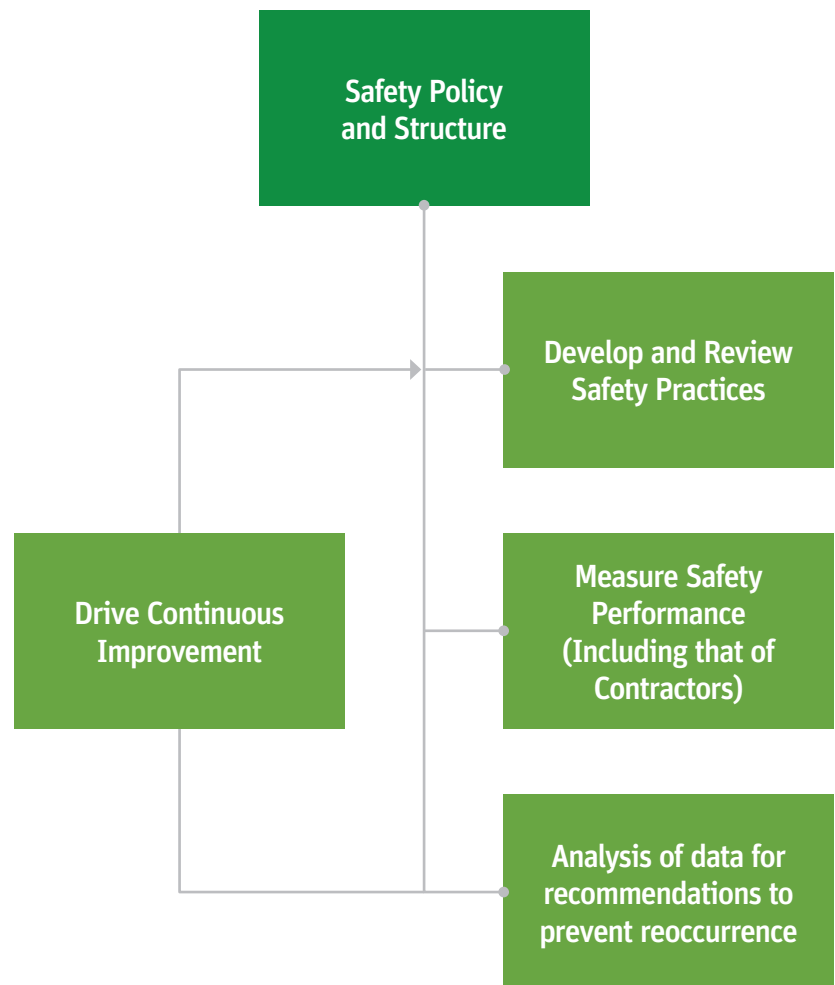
Safety Policy and Structure

Develop and Review Safety Practices

Drive Continuous Improvement

Measure Safety Performance (Including that of Contractors)

Analysis of data for recommendations to prevent reoccurrence